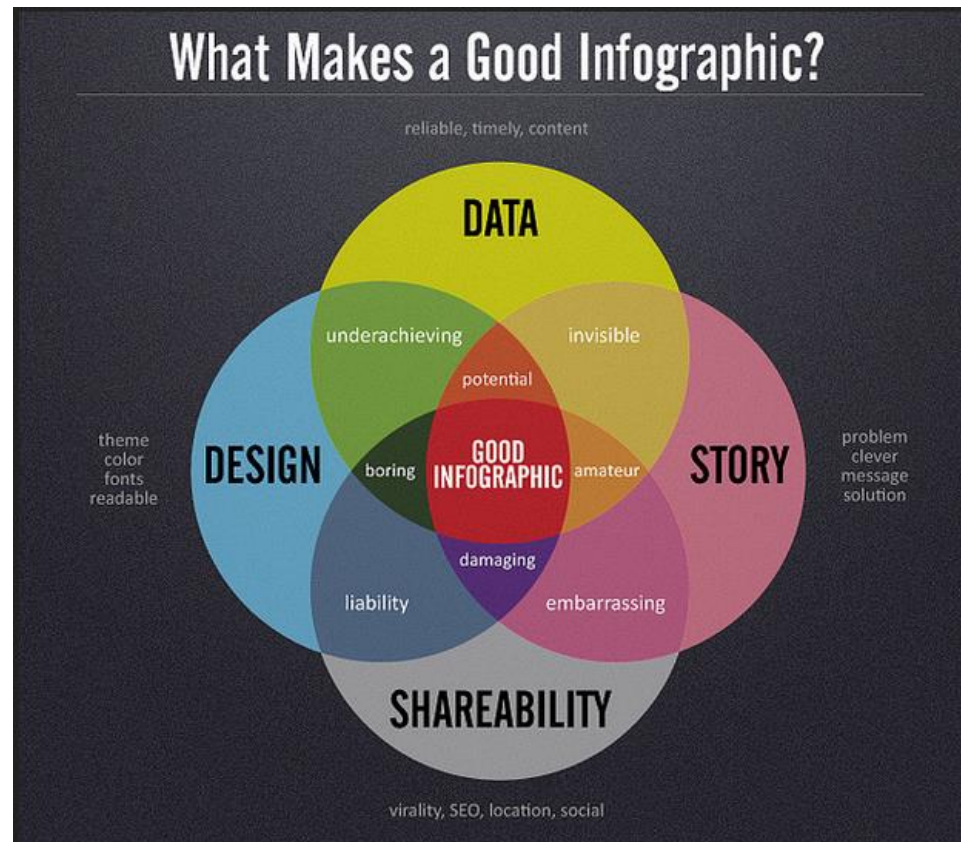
What Makes a Good Infographic?

reliable, timely, content

DATA

underachieving

invisible

potential

theme
color
fonts
readable

DESIGN

boring

GOOD INFOGRAPHIC

amateur

STORY

problem
clever
message
solution

damaging

liability

embarrassing

SHAREABILITY

virality, SEO, location, social